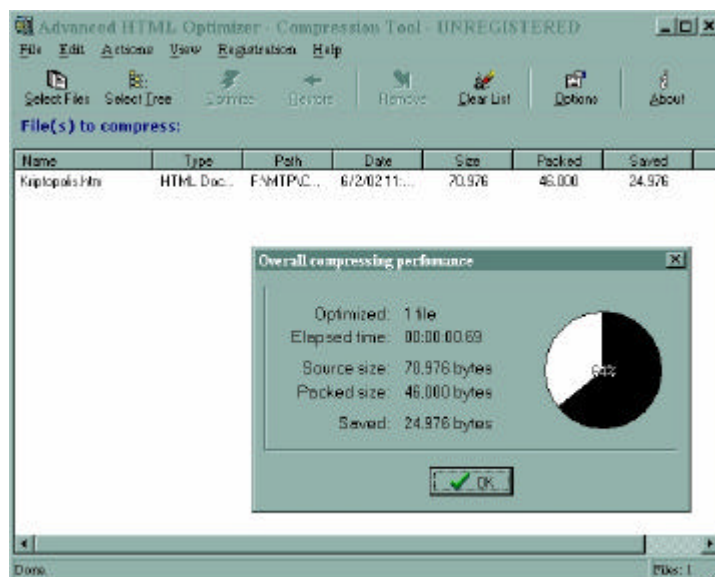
Advanced HTML Optimizer - Compression Tool - UNREGISTERED

File Edit Actions View Registration Help

Select Files Select Tree Optimize Restore Remove Clear List Options About

File(s) to compress:

| Name | Type | Path | Date | Size | Packed | Saved |
|---|---|---|---|---|---|---|
| Kriptopolis.htm | HTML Doc... | F:\MTP\C... | 6/2/02 11:... | 70.976 | 46.000 | 24.976 |

Overall compressing performance

Optimized: 1 file
Elapsed time: 00:00:00.69

Source size: 70.976 bytes
Packed size: 46.000 bytes

Saved: 24.976 bytes

65%

OK

Done.

Files: 1